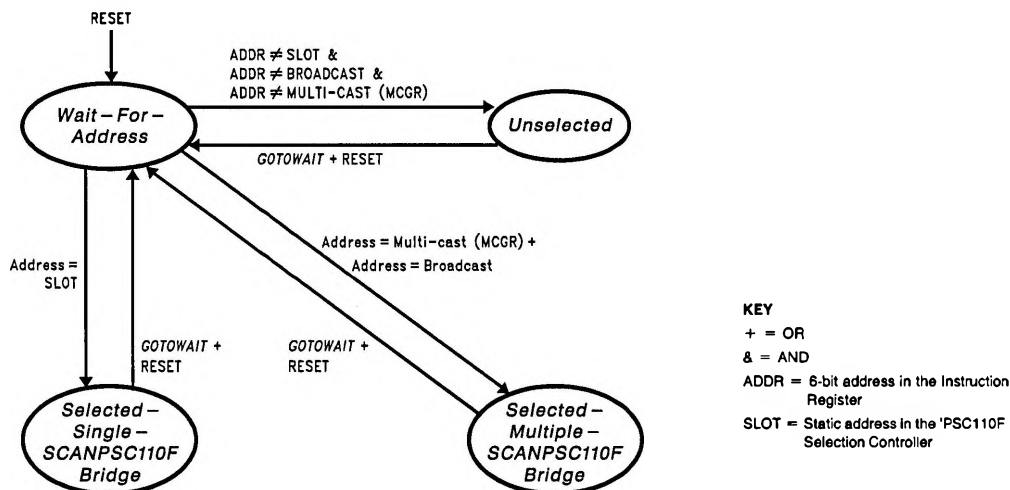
RESET

Wait – For – Address

ADDR $\neq$ SLOT &
ADDR $\neq$ BROADCAST &
ADDR $\neq$ MULTI-CAST (MCGR)

Unselected

GOTOWAIT + RESET

Address = Multi-cast (MCGR) +
Address = Broadcast

Address = SLOT

GOTOWAIT + RESET

GOTOWAIT + RESET

Selected – Single – SCANPSC110F Bridge

Selected – Multiple – SCANPSC110F Bridge

KEY
+ = OR
& = AND
ADDR = 6-bit address in the Instruction Register
SLOT = Static address in the 'PSC110F Selection Controller